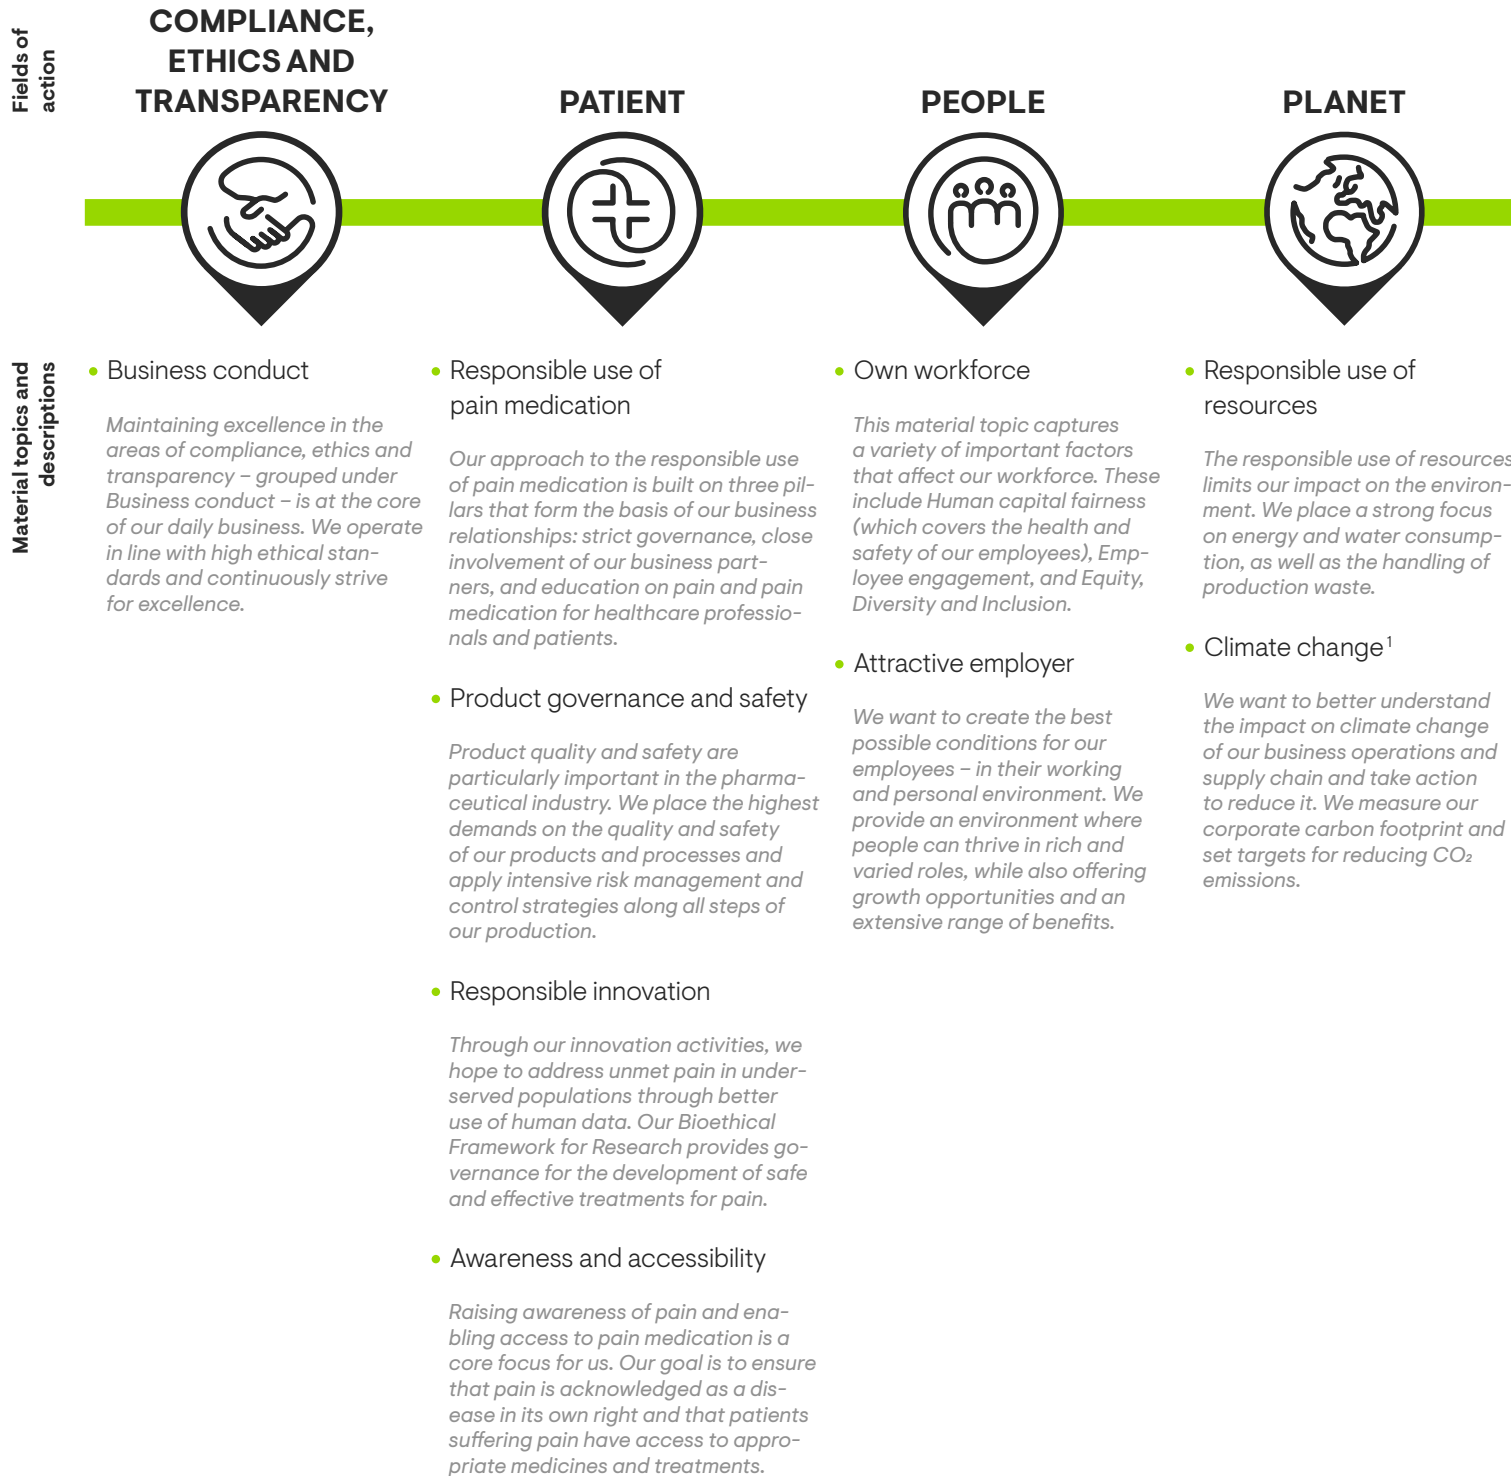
Fields of action

COMPLIANCE, ETHICS AND TRANSPARENCY

PATIENT

PEOPLE

PLANET

Material topics and descriptions

• Business conduct

Maintaining excellence in the areas of compliance, ethics and transparency – grouped under Business conduct – is at the core of our daily business. We operate in line with high ethical standards and continuously strive for excellence.

• Responsible use of pain medication

Our approach to the responsible use of pain medication is built on three pillars that form the basis of our business relationships: strict governance, close involvement of our business partners, and education on pain and pain medication for healthcare professionals and patients.

• Product governance and safety

Product quality and safety are particularly important in the pharmaceutical industry. We place the highest demands on the quality and safety of our products and processes and apply intensive risk management and control strategies along all steps of our production.

• Responsible innovation

Through our innovation activities, we hope to address unmet pain in underserved populations through better use of human data. Our Bioethical Framework for Research provides governance for the development of safe and effective treatments for pain.

• Awareness and accessibility

Raising awareness of pain and enabling access to pain medication is a core focus for us. Our goal is to ensure that pain is acknowledged as a disease in its own right and that patients suffering pain have access to appropriate medicines and treatments.

• Own workforce

This material topic captures a variety of important factors that affect our workforce. These include Human capital fairness (which covers the health and safety of our employees), Employee engagement, and Equity, Diversity and Inclusion.

• Attractive employer

We want to create the best possible conditions for our employees – in their working and personal environment. We provide an environment where people can thrive in rich and varied roles, while also offering growth opportunities and an extensive range of benefits.

• Responsible use of resources

The responsible use of resources limits our impact on the environment. We place a strong focus on energy and water consumption, as well as the handling of production waste.

• Climate change$^1$

We want to better understand the impact on climate change of our business operations and supply chain and take action to reduce it. We measure our corporate carbon footprint and set targets for reducing $CO_2$ emissions.